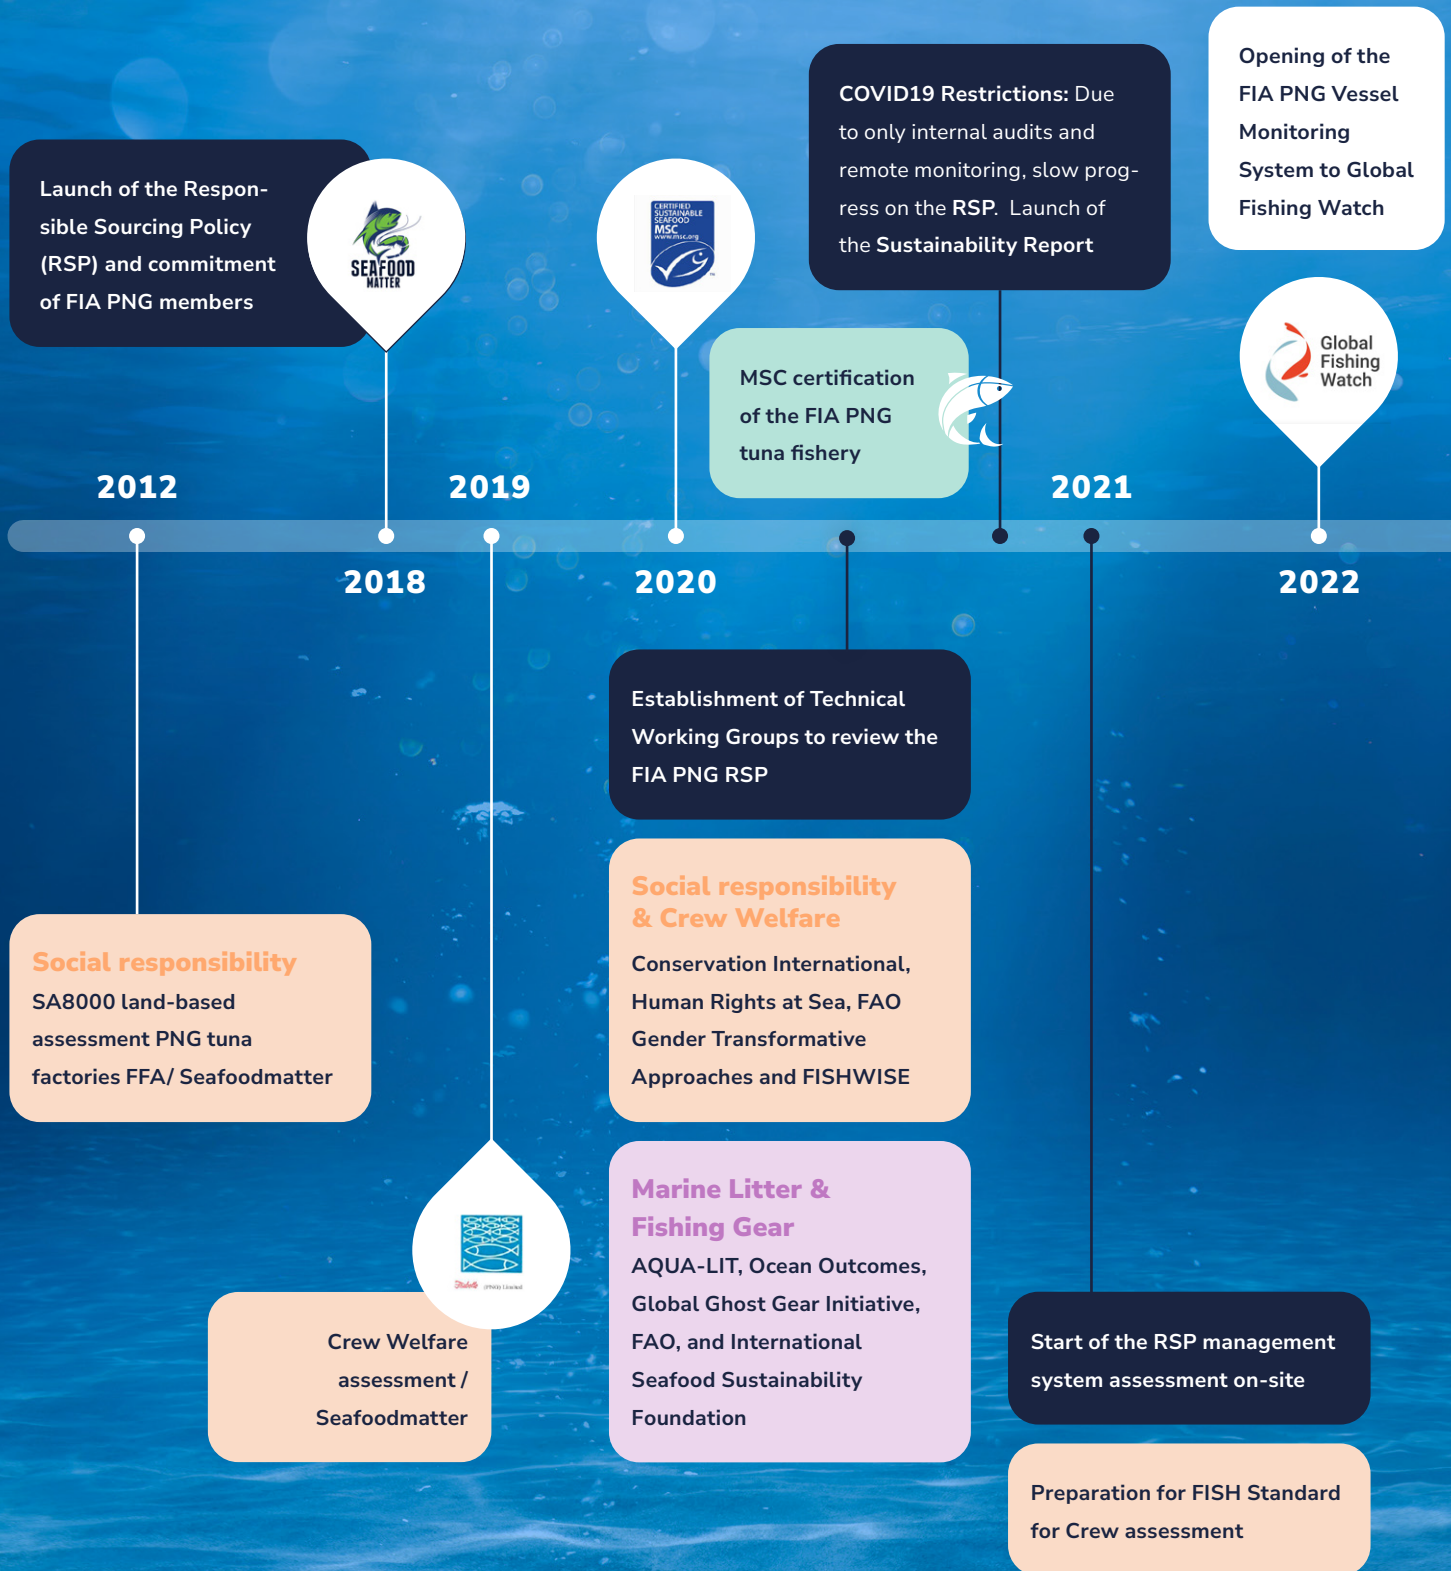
Launch of the Responsible Sourcing Policy (RSP) and commitment of FIA PNG members

SEAFOOD MATTER

CERTIFIED SUSTAINABLE SEAFOOD MSC www.msc.org

COVID19 Restrictions: Due to only internal audits and remote monitoring, slow progress on the RSP. Launch of the Sustainability Report

Opening of the FIA PNG Vessel Monitoring System to Global Fishing Watch

MSC certification of the FIA PNG tuna fishery

Global Fishing Watch

2012

2019

2021

2018

2020

2022

Establishment of Technical Working Groups to review the FIA PNG RSP

Social responsibility & Crew Welfare
Conservation International, Human Rights at Sea, FAO Gender Transformative Approaches and FISHWISE

Social responsibility
SA8000 land-based assessment PNG tuna factories FFA/ Seafoodmatter

Marine Litter & Fishing Gear
AQUA-LIT, Ocean Outcomes, Global Ghost Gear Initiative, FAO, and International Seafood Sustainability Foundation

Crew Welfare assessment / Seafoodmatter

Start of the RSP management system assessment on-site

Preparation for FISH Standard for Crew assessment